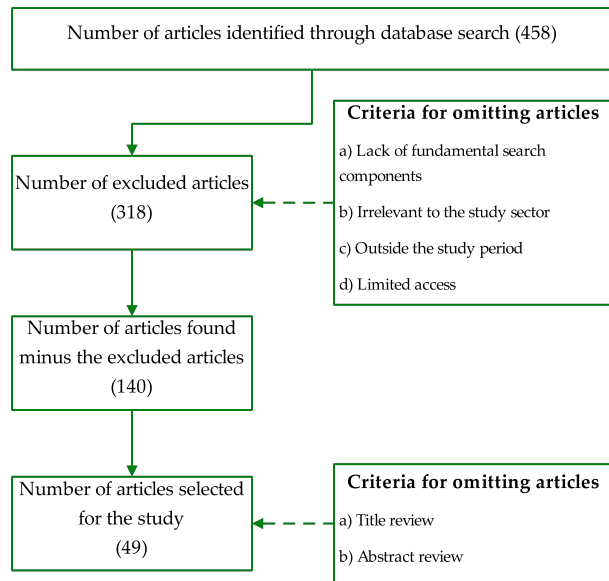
Number of articles identified through database search (458)

Number of excluded articles (318)

Criteria for omitting articles

a) Lack of fundamental search components

b) Irrelevant to the study sector

c) Outside the study period

d) Limited access

Number of articles found minus the excluded articles (140)

Number of articles selected for the study (49)

Criteria for omitting articles

a) Title review

b) Abstract review